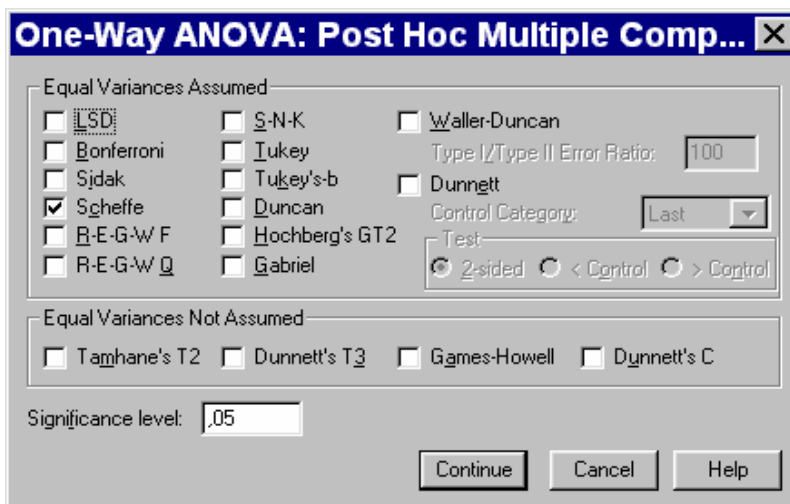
One-Way ANOVA: Post Hoc Multiple Comp... ✕

Equal Variances Assumed

LSD
Bonferroni
Sidak
Scheffe
R-E-G-W F
R-E-G-W Q

S-N-K
Tukey
Tukey's-b
Duncan
Hochberg's GT2
Gabriel

Waller-Duncan
Type I/Type II Error Ratio: 100
Dunnett
Control Category: Last
Test
2-sided < Control > Control

Equal Variances Not Assumed

Tamhane's T2 Dunnett's T3 Games-Howell Dunnett's C

Significance level: ,05

Continue Cancel Help